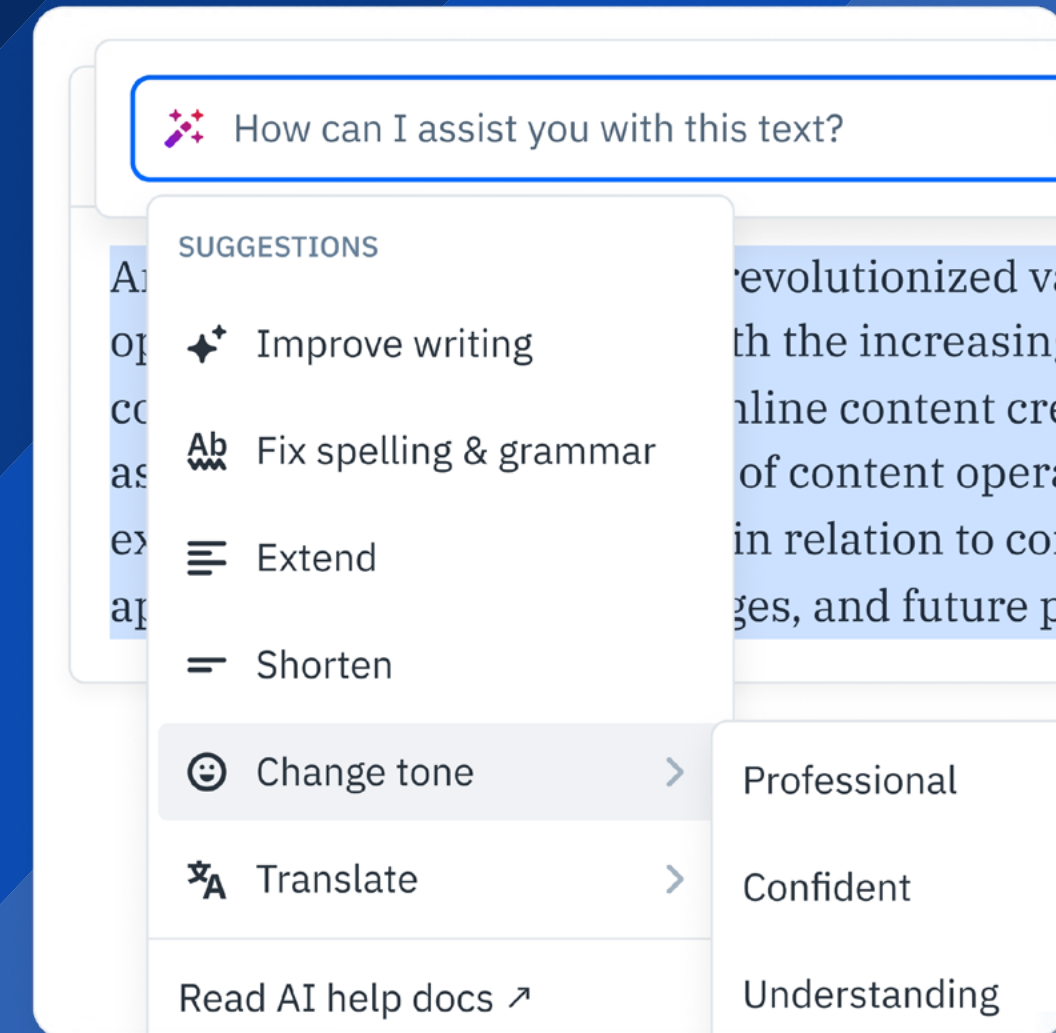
How can I assist you with this text?

SUGGESTIONS

Improve writing

Fix spelling & grammar

Extend

Shorten

Change tone

Translate

Read AI help docs ↗

Professional

Confident

Understanding

Ar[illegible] revolutionized v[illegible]
op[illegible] th the increasin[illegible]
co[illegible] nline content cr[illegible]
as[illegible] of content oper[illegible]
ex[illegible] in relation to co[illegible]
ap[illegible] ges, and future p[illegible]